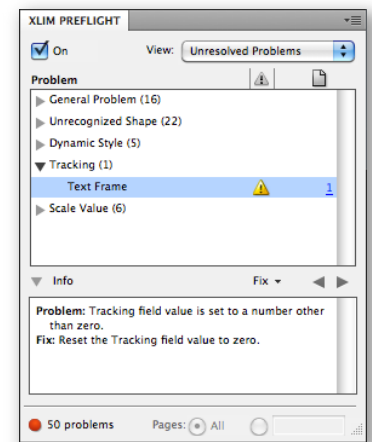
XLIM PREFLIGHT

On

View: Unresolved Problems

Problem

General Problem (16)

Unrecognized Shape (22)

Dynamic Style (5)

Tracking (1)

Text Frame

1

Scale Value (6)

Info

Fix

**Problem:** Tracking field value is set to a number other than zero.
**Fix:** Reset the Tracking field value to zero.

50 problems

Pages: All